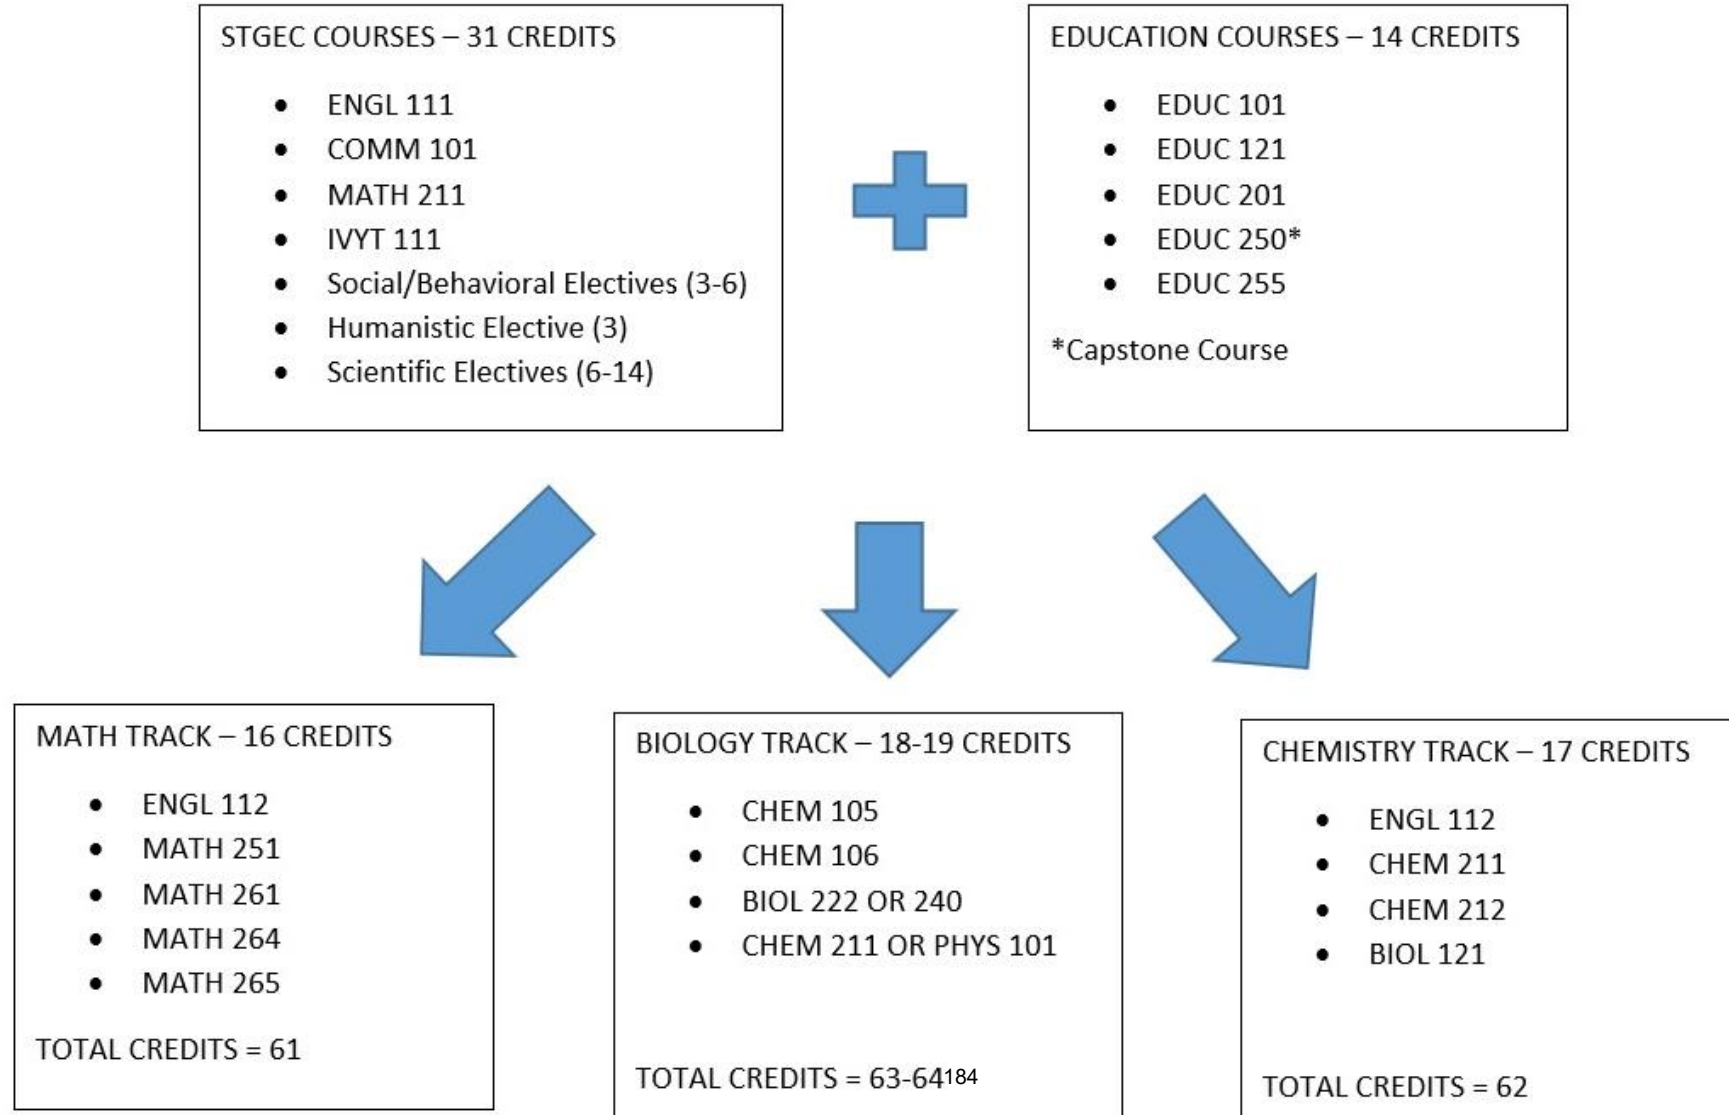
STGEC COURSES – 31 CREDITS

- ENGL 111
- COMM 101
- MATH 211
- IVYT 111
- Social/Behavioral Electives (3-6)
- Humanistic Elective (3)
- Scientific Electives (6-14)

EDUCATION COURSES – 14 CREDITS

- EDUC 101
- EDUC 121
- EDUC 201
- EDUC 250*
- EDUC 255

*Capstone Course

MATH TRACK – 16 CREDITS

- ENGL 112
- MATH 251
- MATH 261
- MATH 264
- MATH 265

TOTAL CREDITS = 61

BIOLOGY TRACK – 18-19 CREDITS

- CHEM 105
- CHEM 106
- BIOL 222 OR 240
- CHEM 211 OR PHYS 101

TOTAL CREDITS = 63-64184

CHEMISTRY TRACK – 17 CREDITS

- ENGL 112
- CHEM 211
- CHEM 212
- BIOL 121

TOTAL CREDITS = 62